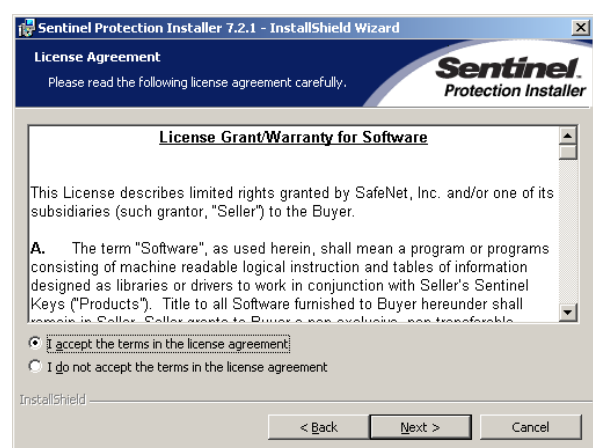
Sentinel Protection Installer 7.2.1 - InstallShield Wizard

License Agreement

Please read the following license agreement carefully.

Sentinel. Protection Installer

License Grant/Warranty for Software

This License describes limited rights granted by SafeNet, Inc. and/or one of its subsidiaries (such grantor, "Seller") to the Buyer.

A. The term "Software", as used herein, shall mean a program or programs consisting of machine readable logical instruction and tables of information designed as libraries or drivers to work in conjunction with Seller's Sentinel Keys ("Products"). Title to all Software furnished to Buyer hereunder shall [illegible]

I accept the terms in the license agreement

I do not accept the terms in the license agreement

InstallShield

< Back

Next >

Cancel